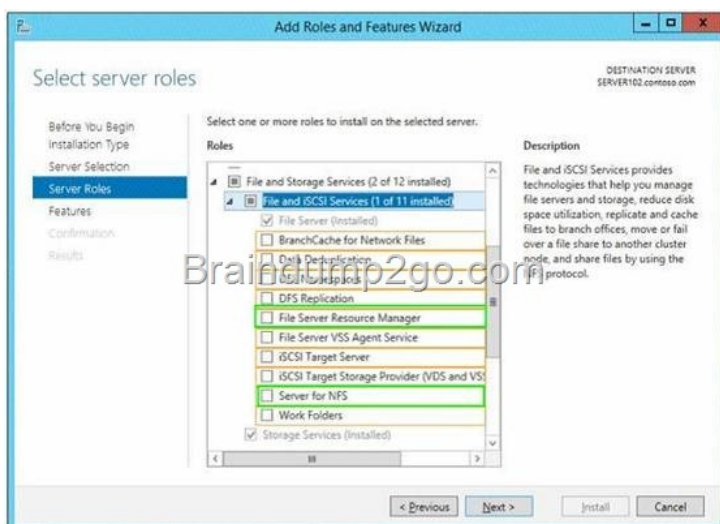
Add Roles and Features Wizard

Select server roles

DESTINATION SERVER
SERVER102.contoso.com

Before You Begin
Installation Type
Server Selection
Server Roles
Features
Confirmation
Results

Select one or more roles to install on the selected server.

Roles

File and Storage Services (2 of 12 installed)
File and iSCSI Services (1 of 11 installed)
File Server (Installed)
BranchCache for Network Files
Data Deduplication
DFS Namespaces
DFS Replication
File Server Resource Manager
File Server VSS Agent Service
iSCSI Target Server
iSCSI Target Storage Provider (VDS and VSS
Server for NFS
Work Folders
Storage Services (Installed)

Description

File and iSCSI Services provides technologies that help you manage file servers and storage, reduce disk space utilization, replicate and cache files to branch offices, move or fail over a file share to another cluster node, and share files by using the NFS protocol.

Braindump2go.com

< Previous
Next >
Install
Cancel